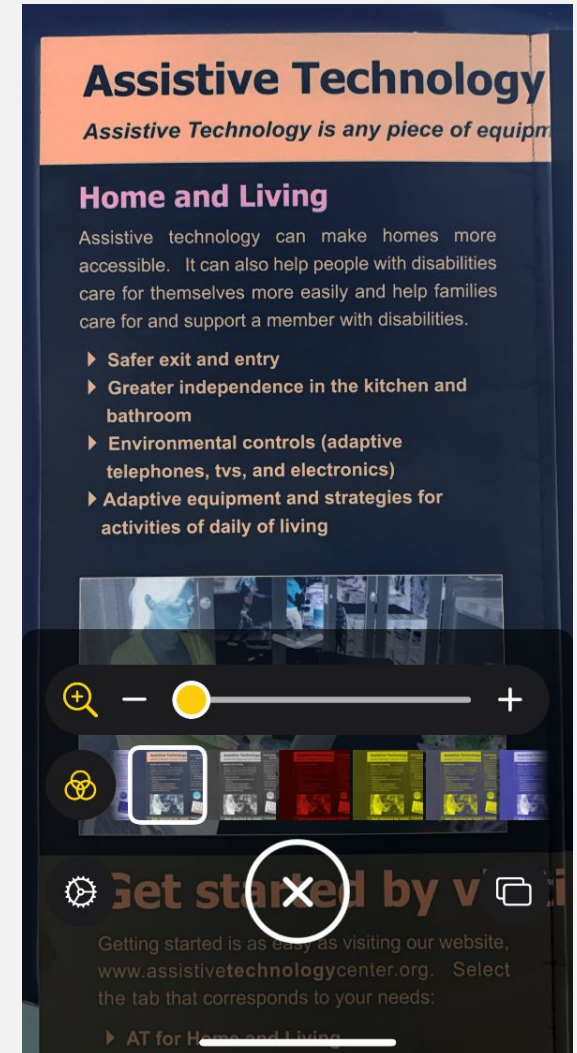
Assistive Technology

Assistive Technology is any piece of equipm

Home and Living

Assistive technology can make homes more accessible. It can also help people with disabilities care for themselves more easily and help families care for and support a member with disabilities.

▶ Safer exit and entry
▶ Greater independence in the kitchen and bathroom
▶ Environmental controls (adaptive telephones, tvs, and electronics)
▶ Adaptive equipment and strategies for activities of daily of living

−
+

Get star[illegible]ed by v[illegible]

Getting started is as easy as visiting our website, www.assistivetechnologycenter.org. Select the tab that corresponds to your needs:

▶ AT for H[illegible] and Living